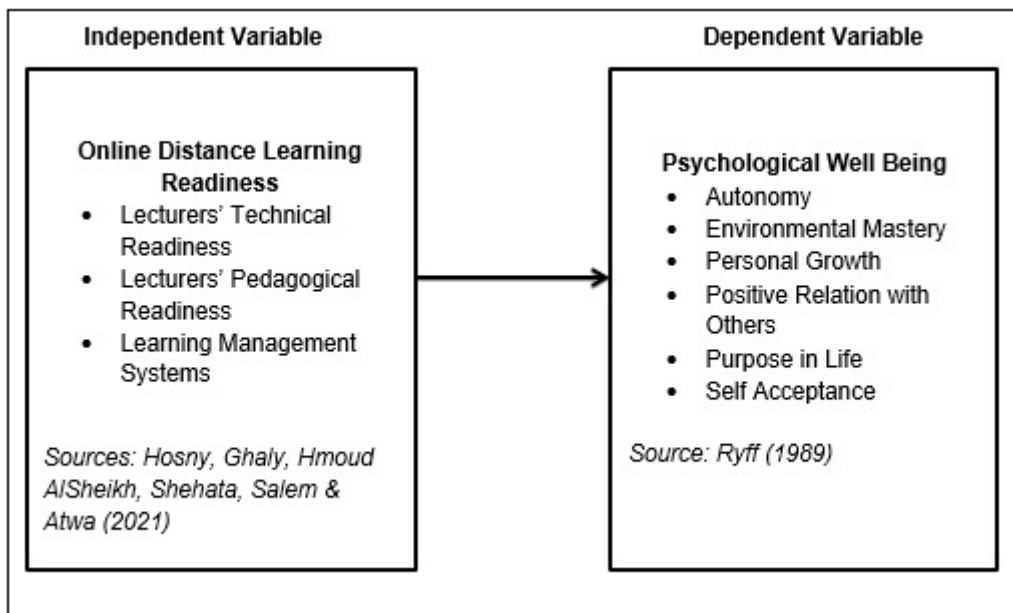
Independent Variable

Online Distance Learning Readiness

- Lecturers' Technical Readiness
- Lecturers' Pedagogical Readiness
- Learning Management Systems

Sources: Hosny, Ghaly, Hmoud AlSheikh, Shehata, Salem & Atwa (2021)

Dependent Variable

Psychological Well Being

- Autonomy
- Environmental Mastery
- Personal Growth
- Positive Relation with Others
- Purpose in Life
- Self Acceptance

Source: Ryff (1989)